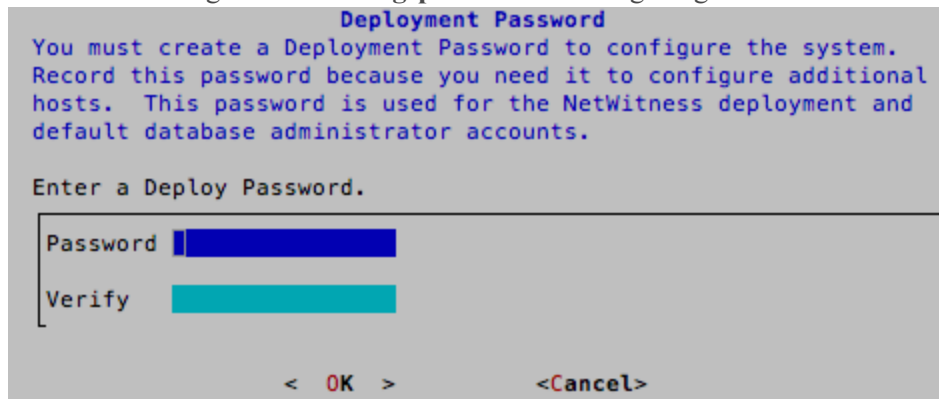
Deployment Password

You must create a Deployment Password to configure the system. Record this password because you need it to configure additional hosts. This password is used for the NetWitness deployment and default database administrator accounts.

Enter a Deploy Password.

Password

Verify

< OK > <Cancel>